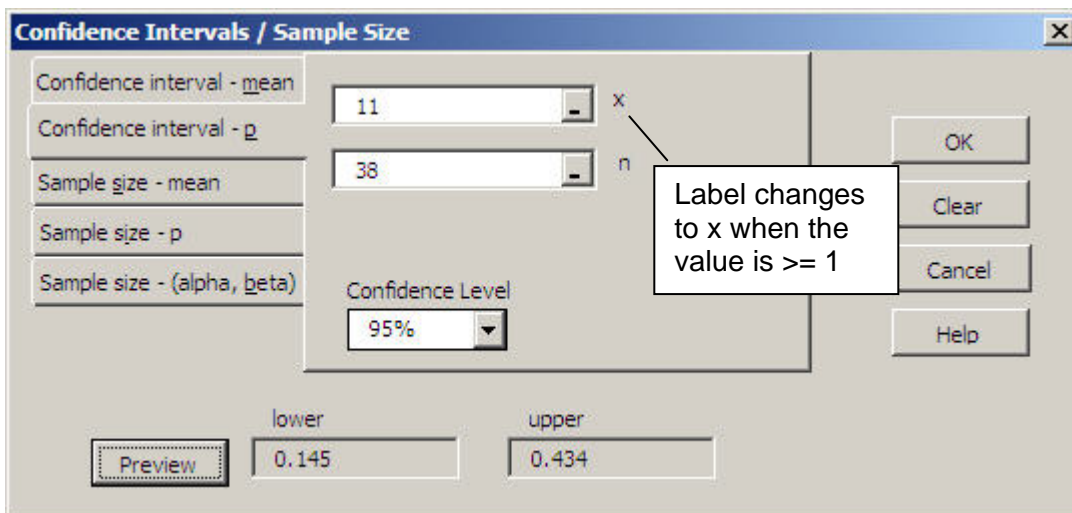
Confidence Intervals / Sample Size

Confidence interval - mean
Confidence interval - p
Sample size - mean
Sample size - p
Sample size - (alpha, beta)

11
x
38
n

Label changes to x when the value is >= 1

Confidence Level
95%

OK
Clear
Cancel
Help

lower
upper
Preview
0.145
0.434